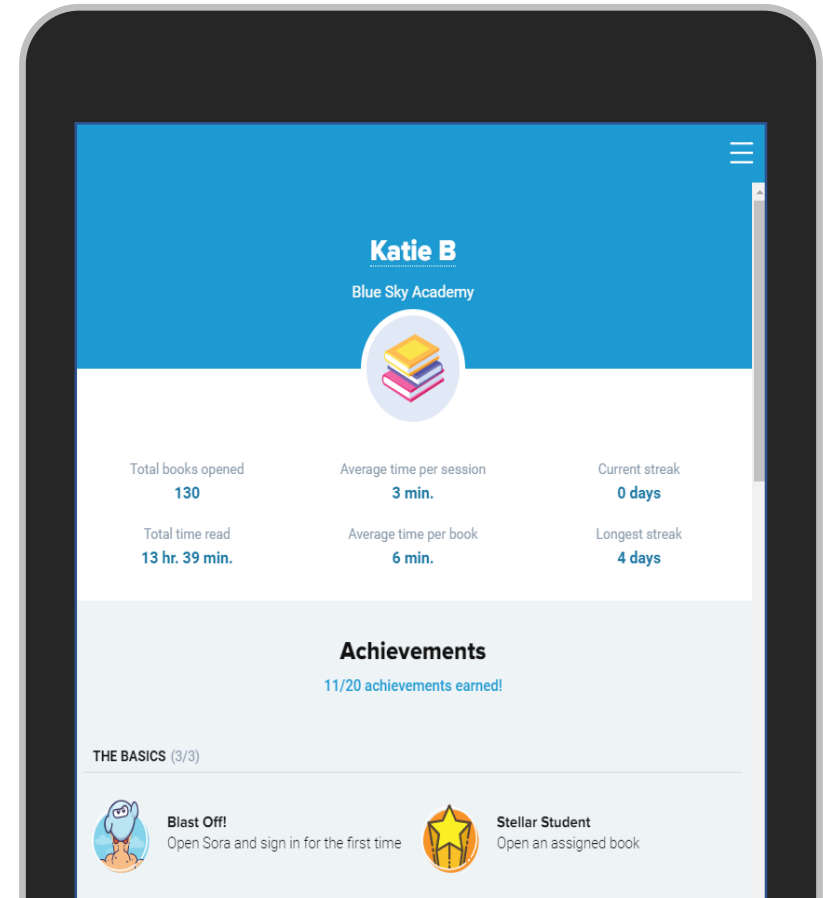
Katie B

Blue Sky Academy

| Total books opened | Average time per session | Current streak |
|---|---|---|
| 130 | 3 min. | 0 days |
| Total time read | Average time per book | Longest streak |
| 13 hr. 39 min. | 6 min. | 4 days |

Achievements

11/20 achievements earned!

THE BASICS (3/3)

Blast Off!
Open Sora and sign in for the first time

Stellar Student
Open an assigned book